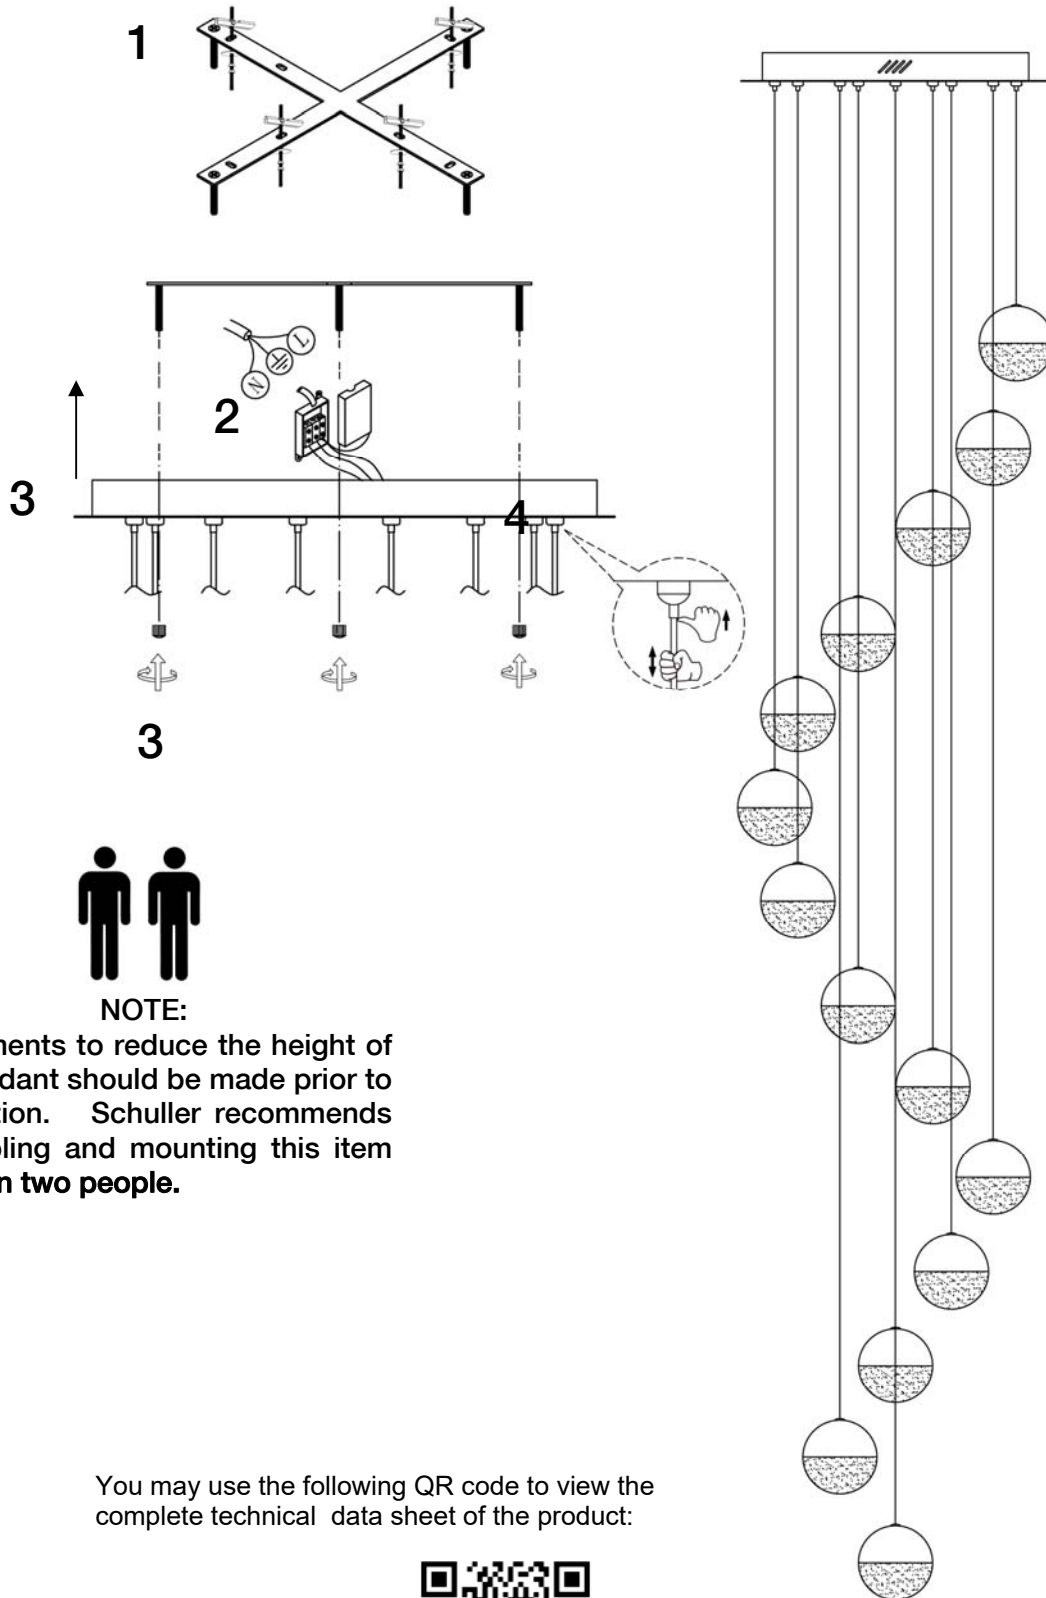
1

2

3

4

3

NOTE:
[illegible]ments to reduce the height of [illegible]dant should be made prior to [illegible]tion. Schuller recommends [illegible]bling and mounting this item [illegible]n two people.

You may use the following QR code to view the complete technical data sheet of the product: